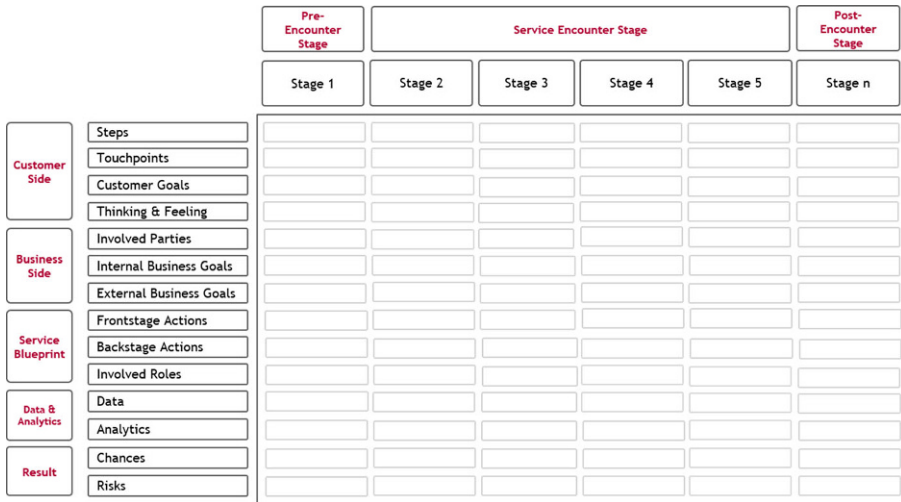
| | | Pre-Encounter Stage | Service Encounter Stage | | | | Post-Encounter Stage |
|---|---|---|---|---|---|---|---|
| | | Stage 1 | Stage 2 | Stage 3 | Stage 4 | Stage 5 | Stage n |
| Customer Side | Steps | | | | | | |
| | Touchpoints | | | | | | |
| | Customer Goals | | | | | | |
| | Thinking & Feeling | | | | | | |
| Business Side | Involved Parties | | | | | | |
| | Internal Business Goals | | | | | | |
| | External Business Goals | | | | | | |
| Service Blueprint | Frontstage Actions | | | | | | |
| | Backstage Actions | | | | | | |
| | Involved Roles | | | | | | |
| Data & Analytics | Data | | | | | | |
| | Analytics | | | | | | |
| Result | Chances | | | | | | |
| | Risks | | | | | | |